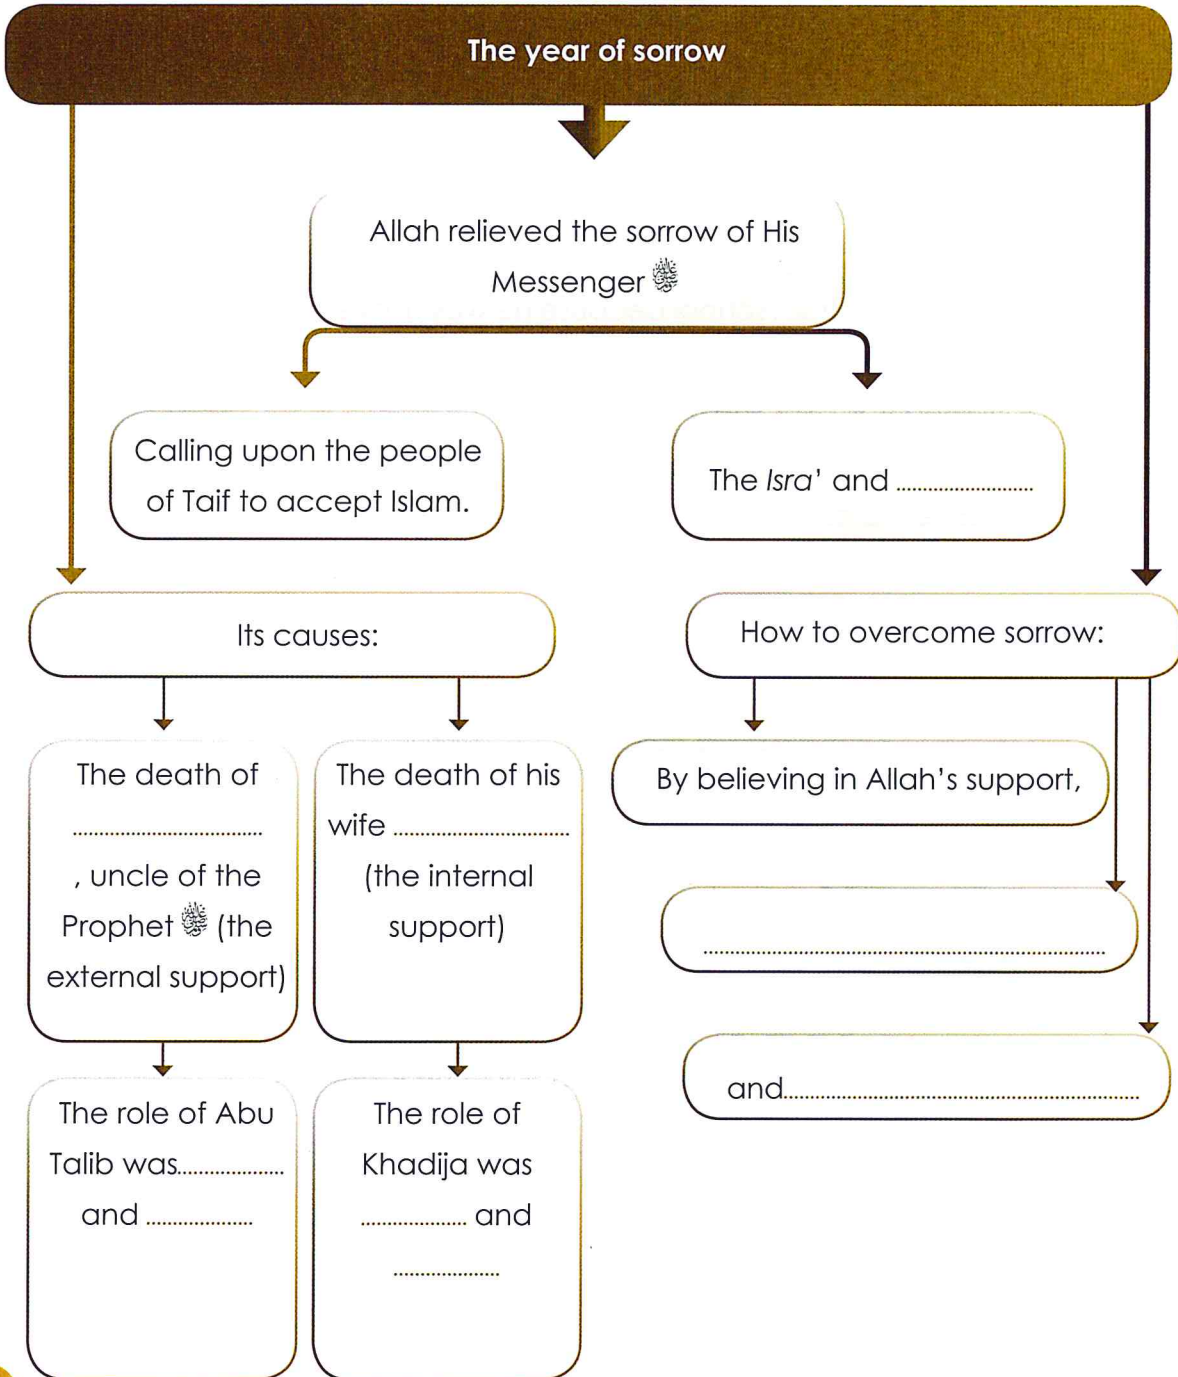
The year of sorrow

Allah relieved the sorrow of His Messenger ﷺ

Calling upon the people of Taif to accept Islam.

The *Isra*' and ........................

Its causes:

How to overcome sorrow:

The death of .............................. , uncle of the Prophet ﷺ (the external support)

The death of his wife .............................. (the internal support)

By believing in Allah's support,

..............................................................................

and..............................................................................

The role of Abu Talib was.................. and ..................

The role of Khadija was .................. and ..................